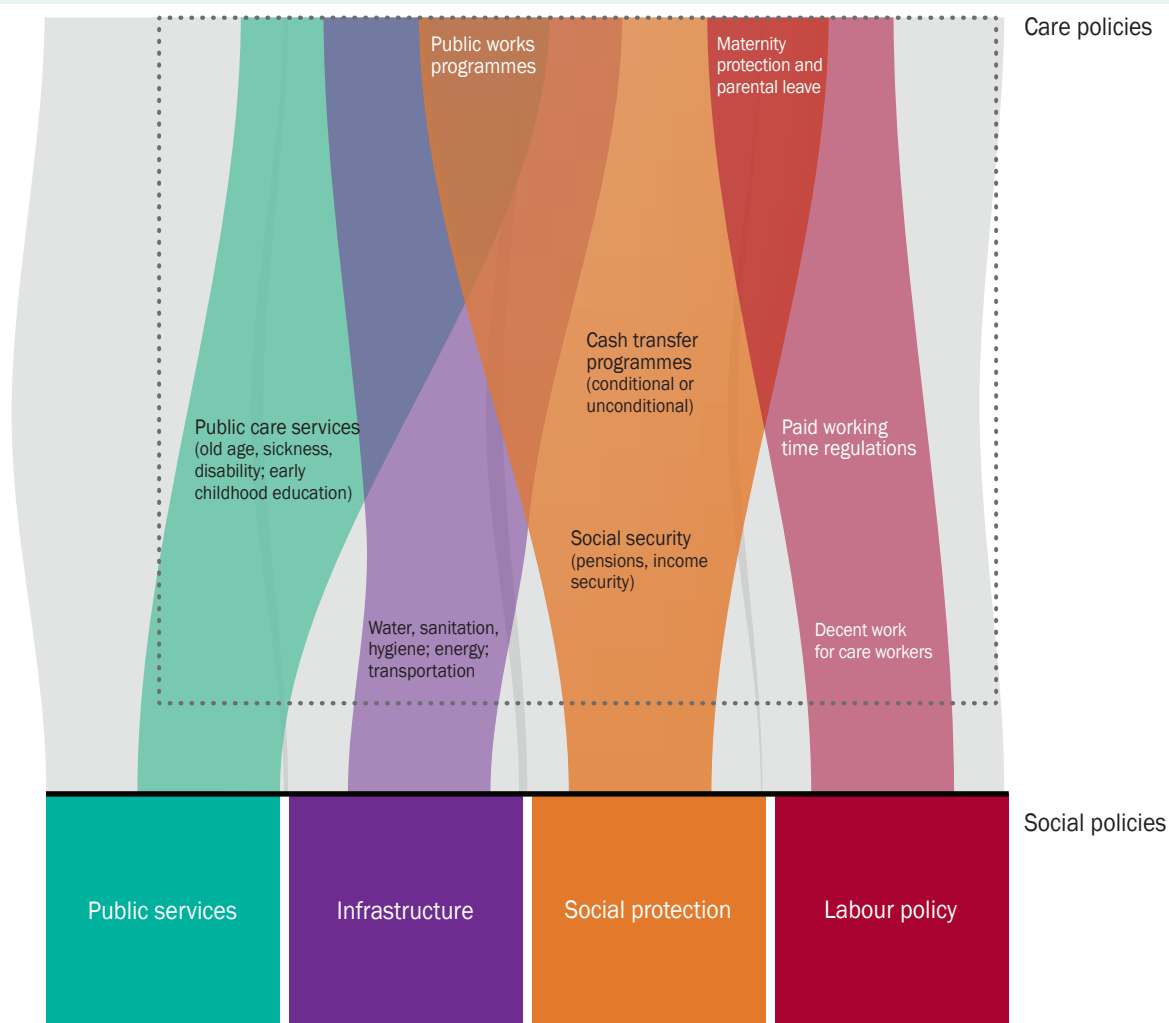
Care policies

Public works programmes

Maternity protection and parental leave

Cash transfer programmes (conditional or unconditional)

Public care services (old age, sickness, disability; early childhood education)

Paid working time regulations

Social security (pensions, income security)

Water, sanitation, hygiene; energy; transportation

Decent work for care workers

Social policies

Public services

Infrastructure

Social protection

Labour policy